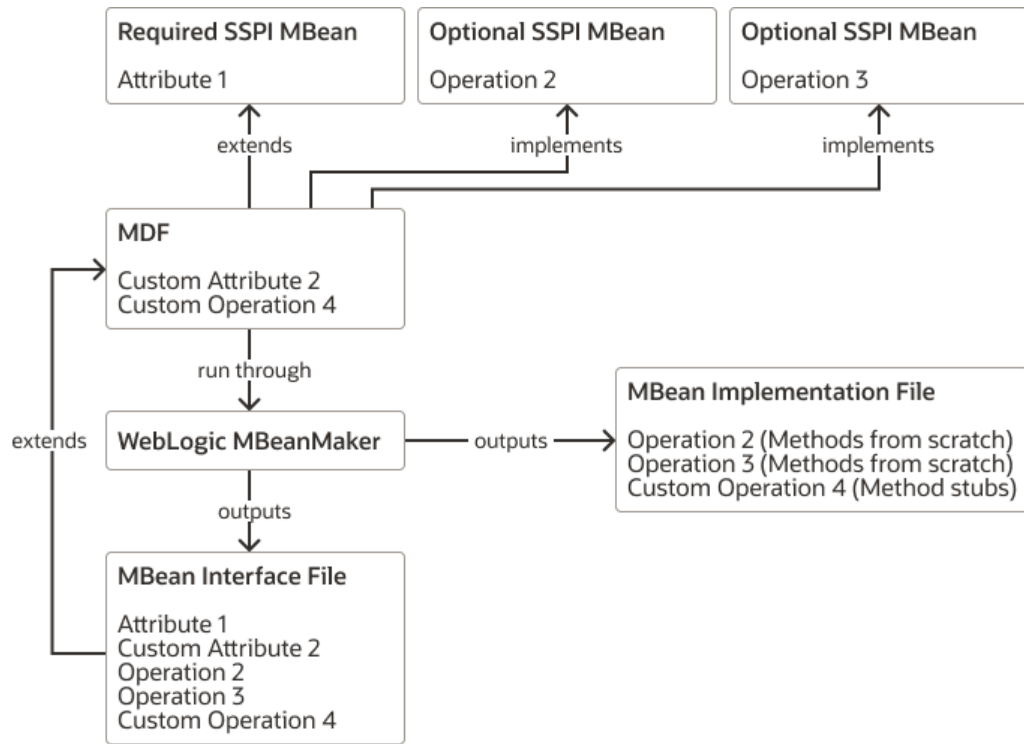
Required SSPI MBean

Attribute 1

Optional SSPI MBean

Operation 2

Optional SSPI MBean

Operation 3

extends

implements

implements

MDF

Custom Attribute 2
Custom Operation 4

run through

extends

WebLogic MBeanMaker

outputs

MBean Implementation File

Operation 2 (Methods from scratch)
Operation 3 (Methods from scratch)
Custom Operation 4 (Method stubs)

outputs

MBean Interface File

Attribute 1
Custom Attribute 2
Operation 2
Operation 3
Custom Operation 4